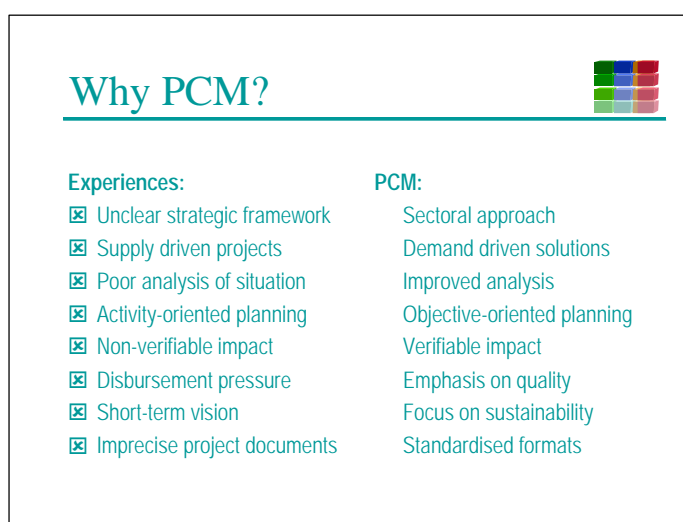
Why PCM?

Experiences:
☒ Unclear strategic framework
☒ Supply driven projects
☒ Poor analysis of situation
☒ Activity-oriented planning
☒ Non-verifiable impact
☒ Disbursement pressure
☒ Short-term vision
☒ Imprecise project documents

PCM:
Sectoral approach
Demand driven solutions
Improved analysis
Objective-oriented planning
Verifiable impact
Emphasis on quality
Focus on sustainability
Standardised formats